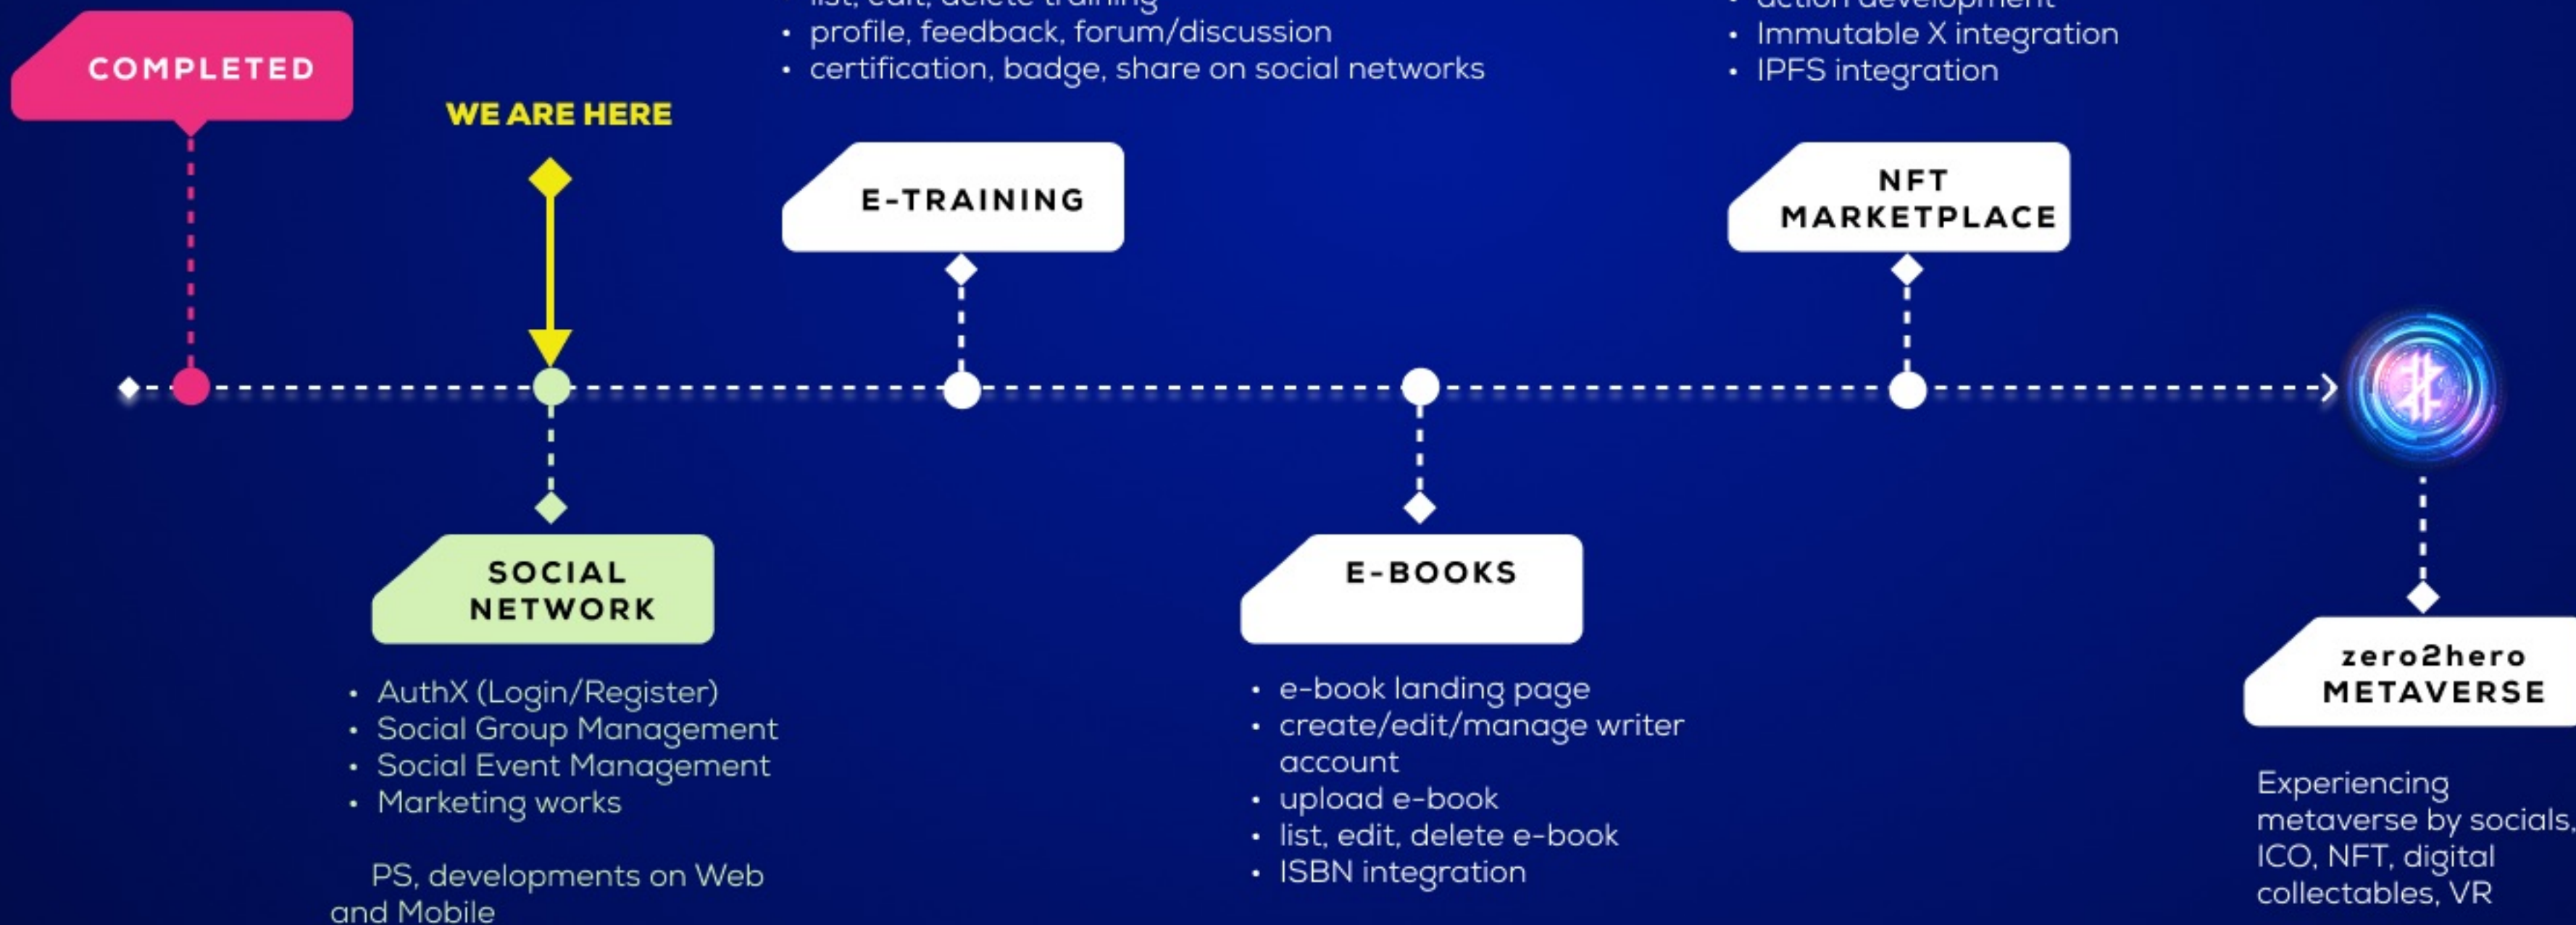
- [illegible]
- profile, feedback, forum/discussion
- certification, badge, share on social networks

- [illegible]
- Immutable X integration
- IPFS integration

COMPLETED

WE ARE HERE

E-TRAINING

NFT MARKETPLACE

SOCIAL NETWORK

- AuthX (Login/Register)
- Social Group Management
- Social Event Management
- Marketing works

PS, developments on Web and Mobile

E-BOOKS

- e-book landing page
- create/edit/manage writer account
- upload e-book
- list, edit, delete e-book
- ISBN integration

zero2hero METAVERSE

Experiencing metaverse by socials, ICO, NFT, digital collectables, VR